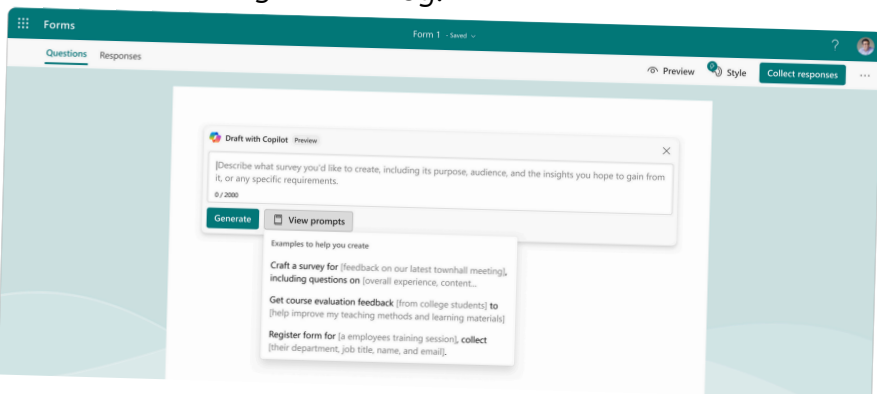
Forms

Form 1 - Saved

?

Questions Responses

Preview Style Collect responses ...

Draft with Copilot Preview

Describe what survey you'd like to create, including its purpose, audience, and the insights you hope to gain from it, or any specific requirements.

0 / 2000

Generate View prompts

Examples to help you create

Craft a survey for [feedback on our latest townhall meeting], including questions on [overall experience, content...

Get course evaluation feedback [from college students] to [help improve my teaching methods and learning materials]

Register form for [a employees training session], collect [their department, job title, name, and email].